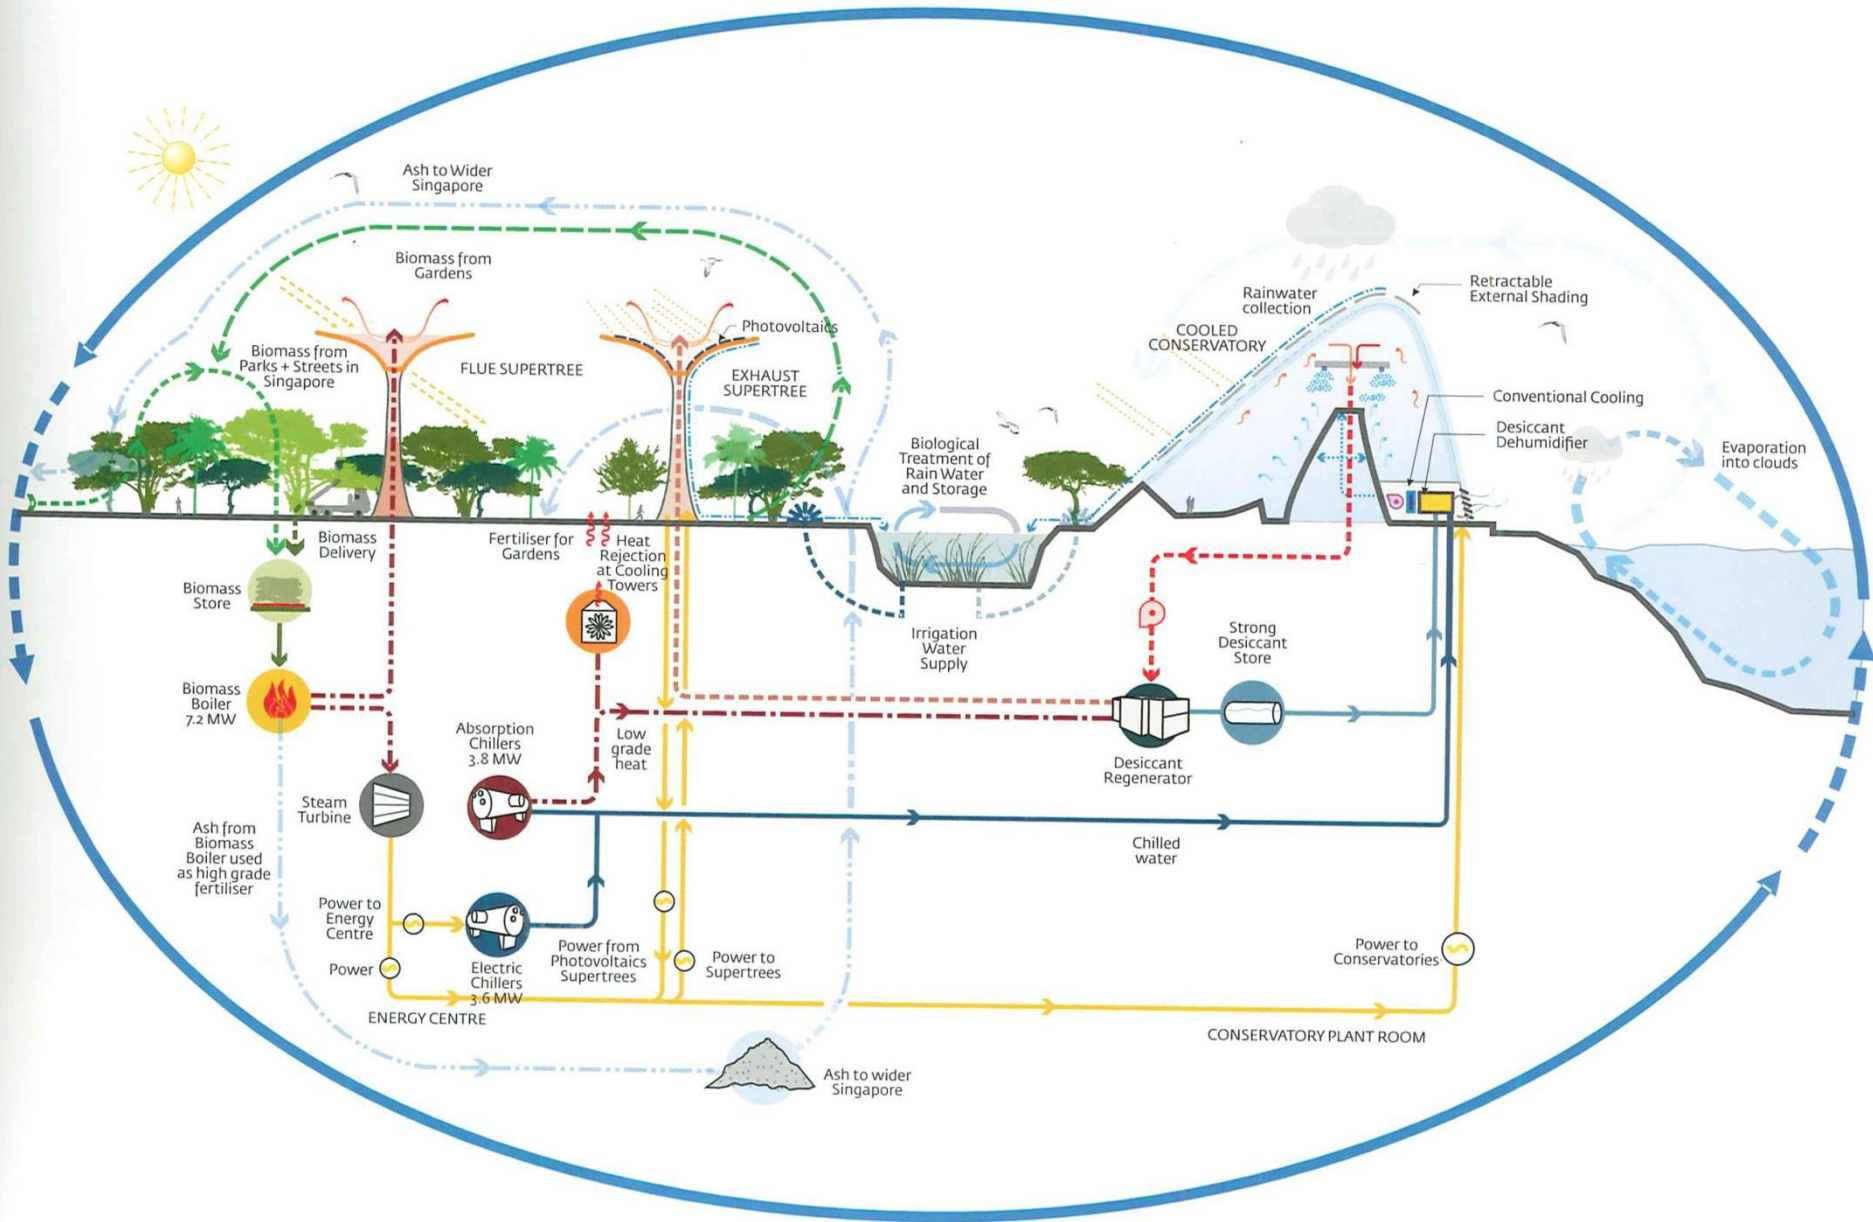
Ash to Wider Singapore

Biomass from Gardens

Biomass from Parks + Streets in Singapore

FLUE SUPERTREE

Photovoltaics

EXHAUST SUPERTREE

Rainwater collection

Retractable External Shading

COOLED CONSERVATORY

Conventional Cooling

Desiccant Dehumidifier

Evaporation into clouds

Biological Treatment of Rain Water and Storage

Biomass Delivery

Fertiliser for Gardens

Heat Rejection at Cooling Towers

Biomass Store

Irrigation Water Supply

Strong Desiccant Store

Biomass Boiler 7.2 MW

Absorption Chillers 3.8 MW

Low grade heat

Desiccant Regenerator

Steam Turbine

Ash from Biomass Boiler used as high grade fertiliser

Chilled water

Power to Energy Centre

Power

Electric Chillers 3.6 MW

Power from Photovoltaics Supertrees

Power to Supertrees

Power to Conservatories

ENERGY CENTRE

CONSERVATORY PLANT ROOM

Ash to wider Singapore